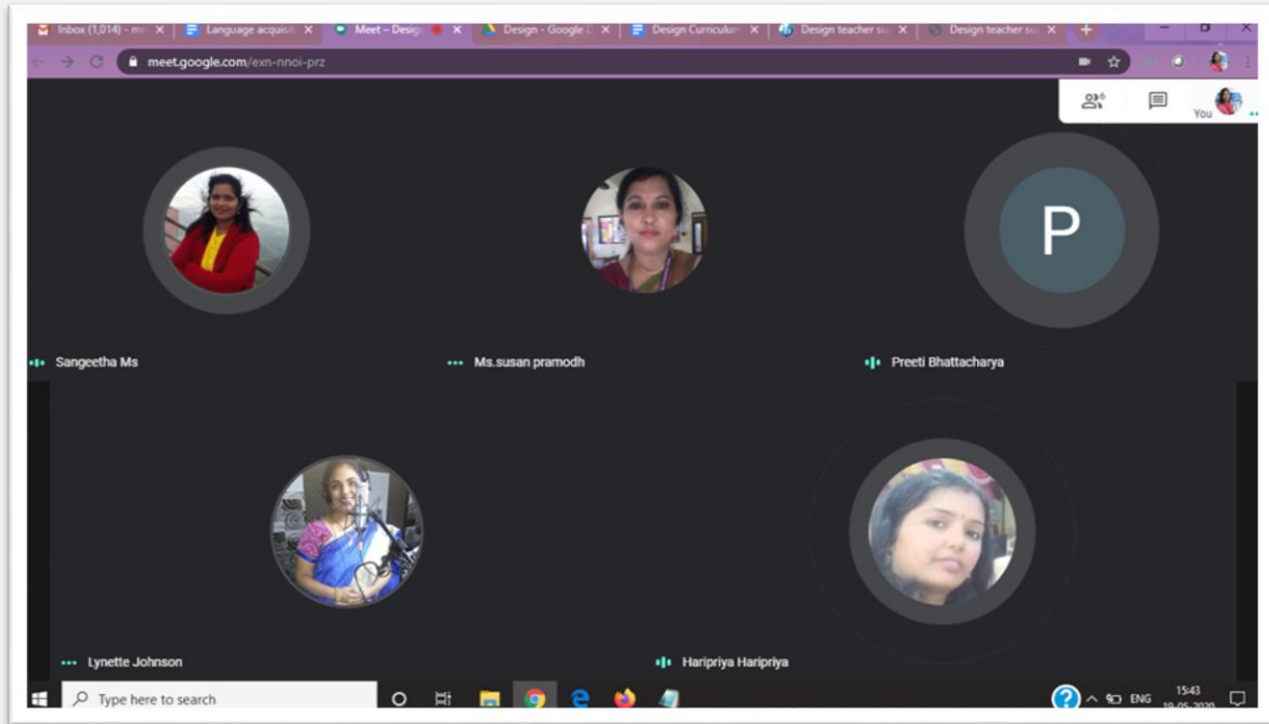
Inbox (1,014) - m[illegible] Language acquisi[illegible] Meet – Design Design - Google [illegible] Design Curriculum Design teacher su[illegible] Design teacher su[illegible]

meet.google.com/exn-nnoi-prz

6

You

P

Sangeetha Ms

Ms.susan pramodh

Preeti Bhattacharya

Lynette Johnson

Haripriya Haripriya

Type here to search

ENG 15:43 19-05-2020